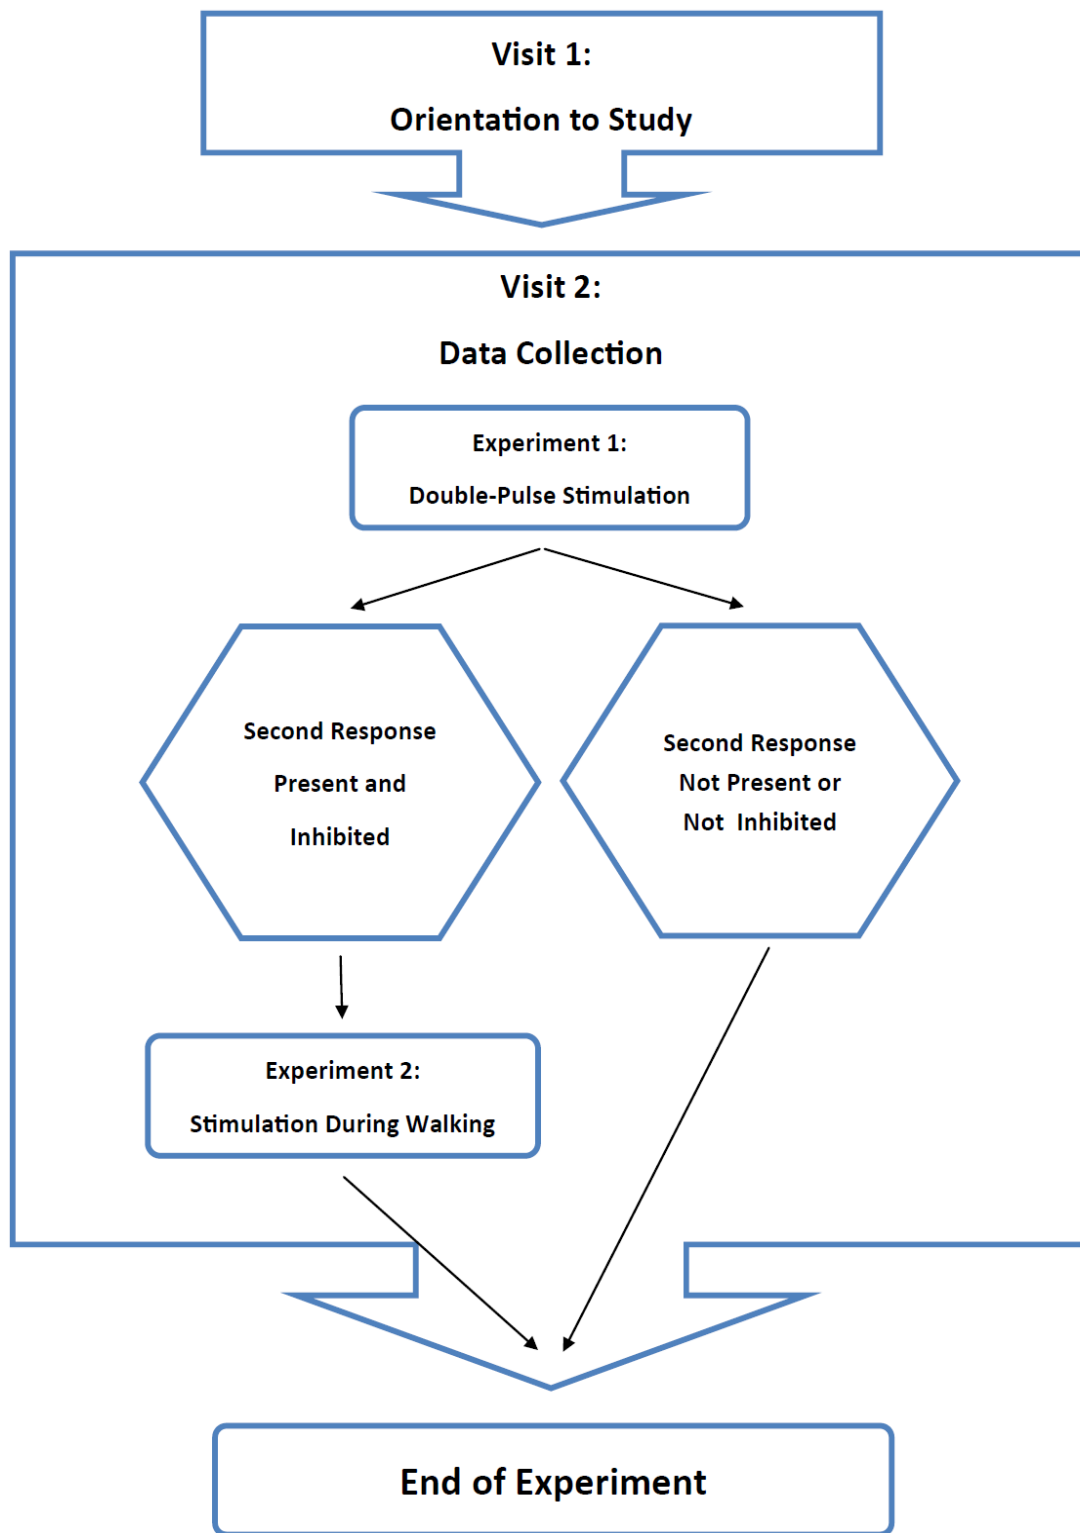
Visit 1:

Orientation to Study

Visit 2:

Data Collection

Experiment 1:

Double-Pulse Stimulation

Second Response

Present and

Inhibited

Second Response

Not Present or

Not Inhibited

Experiment 2:

Stimulation During Walking

End of Experiment